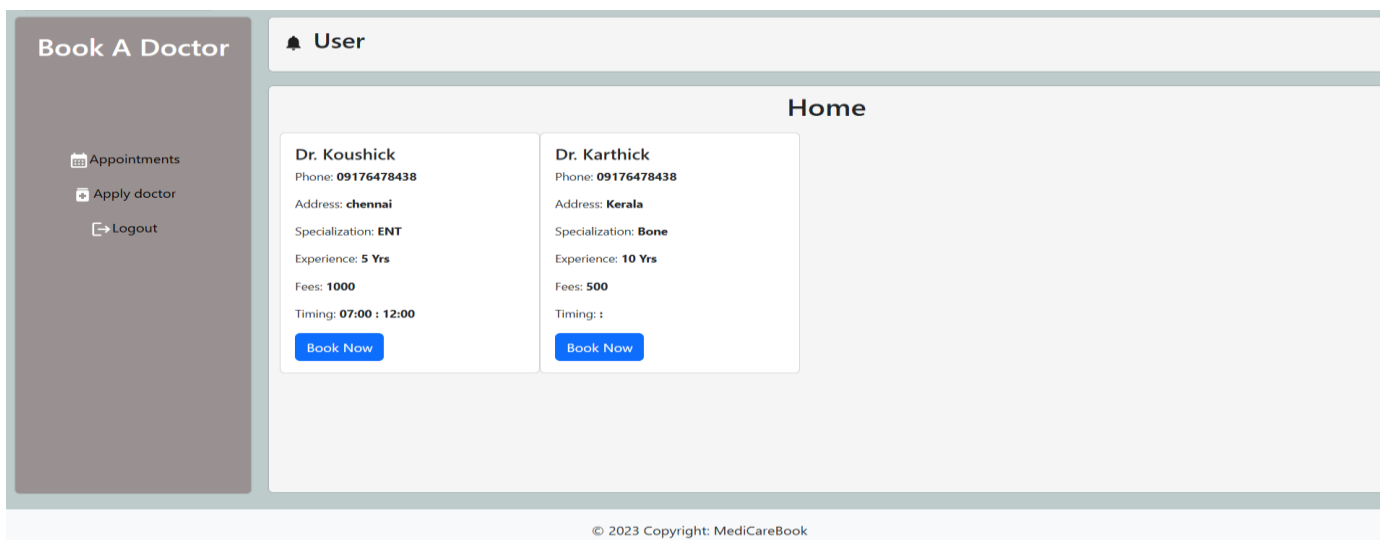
Book A Doctor

Appointments

Apply doctor

Logout

User

Home

Dr. Koushick
Phone: **09176478438**
Address: **chennai**
Specialization: **ENT**
Experience: **5 Yrs**
Fees: **1000**
Timing: **07:00 : 12:00**
Book Now

Dr. Karthick
Phone: **09176478438**
Address: **Kerala**
Specialization: **Bone**
Experience: **10 Yrs**
Fees: **500**
Timing: **:**
Book Now

© 2023 Copyright: MediCareBook